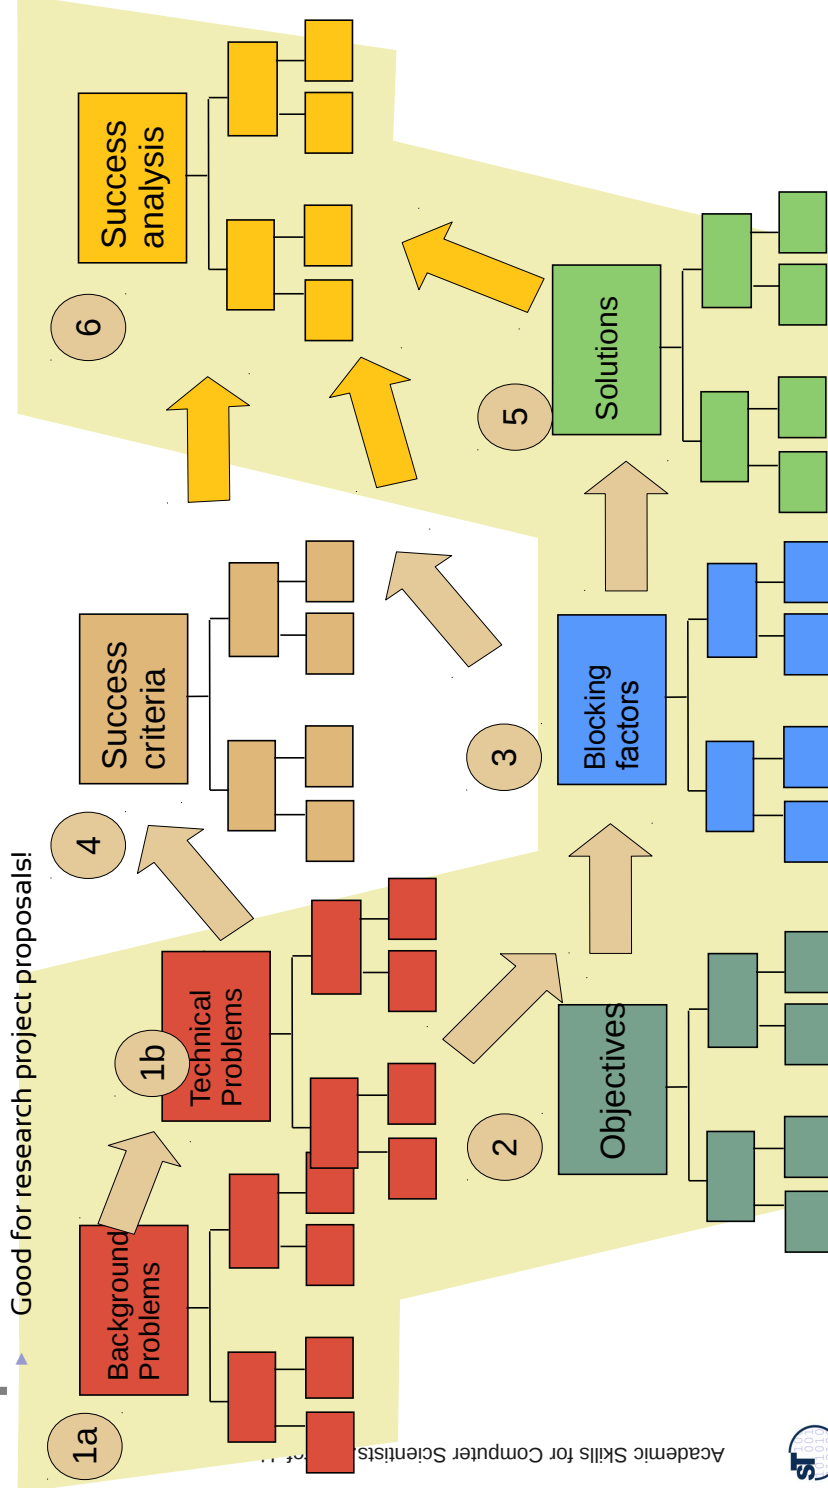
Good for research project proposals!

1a

Background Problems

1b

Technical Problems

4

Success criteria

2

Objectives

3

Blocking factors

5

Solutions

6

Success analysis

Academic Skills for Computer Scientists, Prof. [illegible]

ST